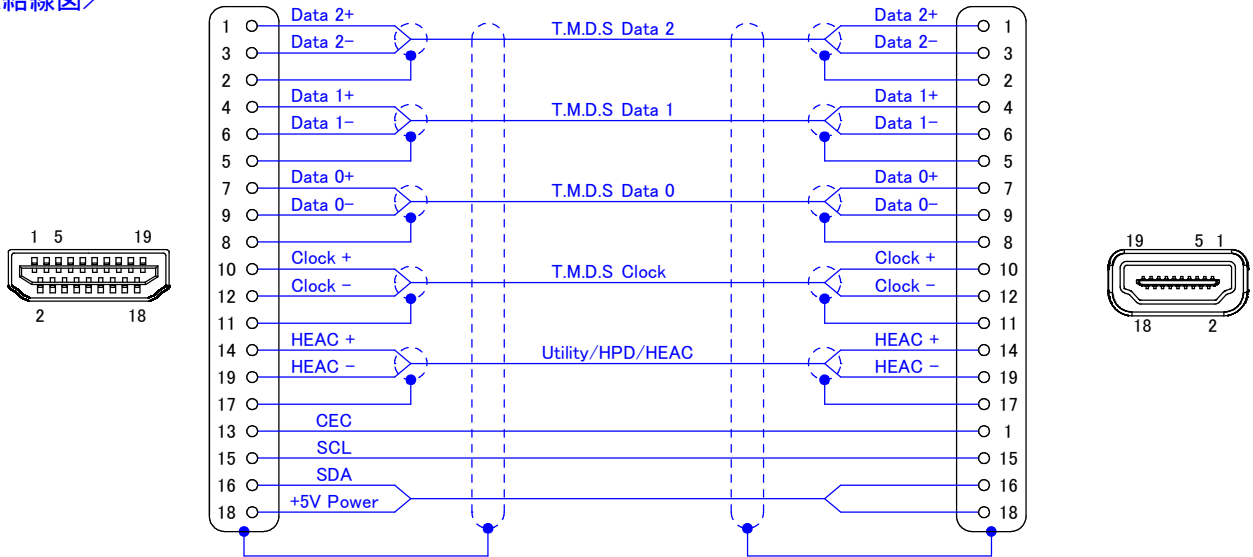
結線図

1 5 19
2 18

1 Data 2+
3 Data 2−
2
4 Data 1+
6 Data 1−
5
7 Data 0+
9 Data 0−
8
10 Clock +
12 Clock −
11
14 HEAC +
19 HEAC −
17
13 CEC
15 SCL
16 SDA
18 +5V Power

T.M.D.S Data 2
T.M.D.S Data 1
T.M.D.S Data 0
T.M.D.S Clock
Utility/HPD/HEAC

Data 2+ 1
Data 2− 3
2
Data 1+ 4
Data 1− 6
5
Data 0+ 7
Data 0− 9
8
Clock + 10
Clock − 12
11
HEAC + 14
HEAC − 19
17
1
15
16
18

19 5 1
18 2